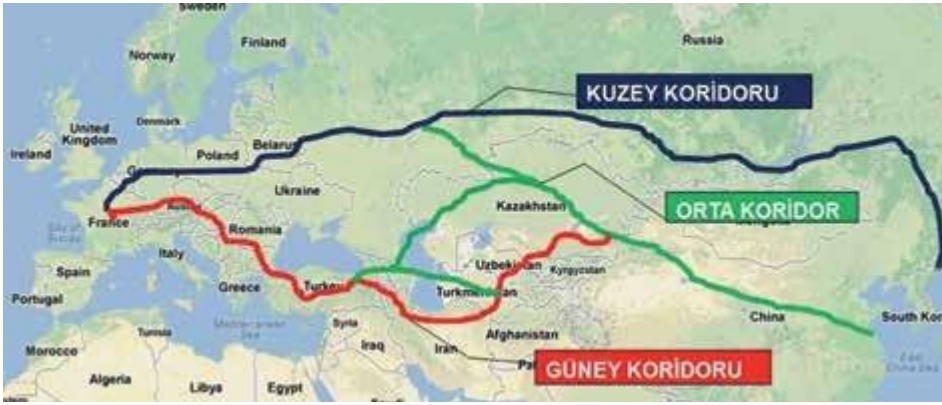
Sweden
Norway
Finland
Russia
KUZEY KORİDORU
Denmark
United Kingdom
Ireland
Poland
Belarus
Ukraine
Kazakhstan
ORTA KORİDOR
France
Romania
Italy
Spain
Portugal
Greece
Turkey
Uzbekistan
Kyrgyzstan
Turkmenistan
Afghanistan
China
South Korea
Tunisia
Mediterranean Sea
Syria
Iraq
Iran
Morocco
Algeria
Libya
Egypt
GÜNEY KORİDORU